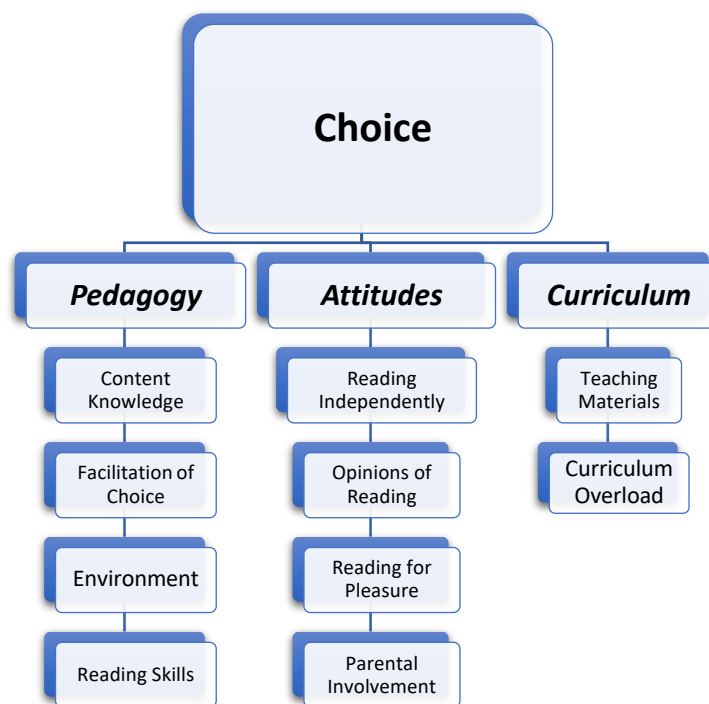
Choice

Pedagogy

Content Knowledge

Facilitation of Choice

Environment

Reading Skills

Attitudes

Reading Independently

Opinions of Reading

Reading for Pleasure

Parental Involvement

Curriculum

Teaching Materials

Curriculum Overload